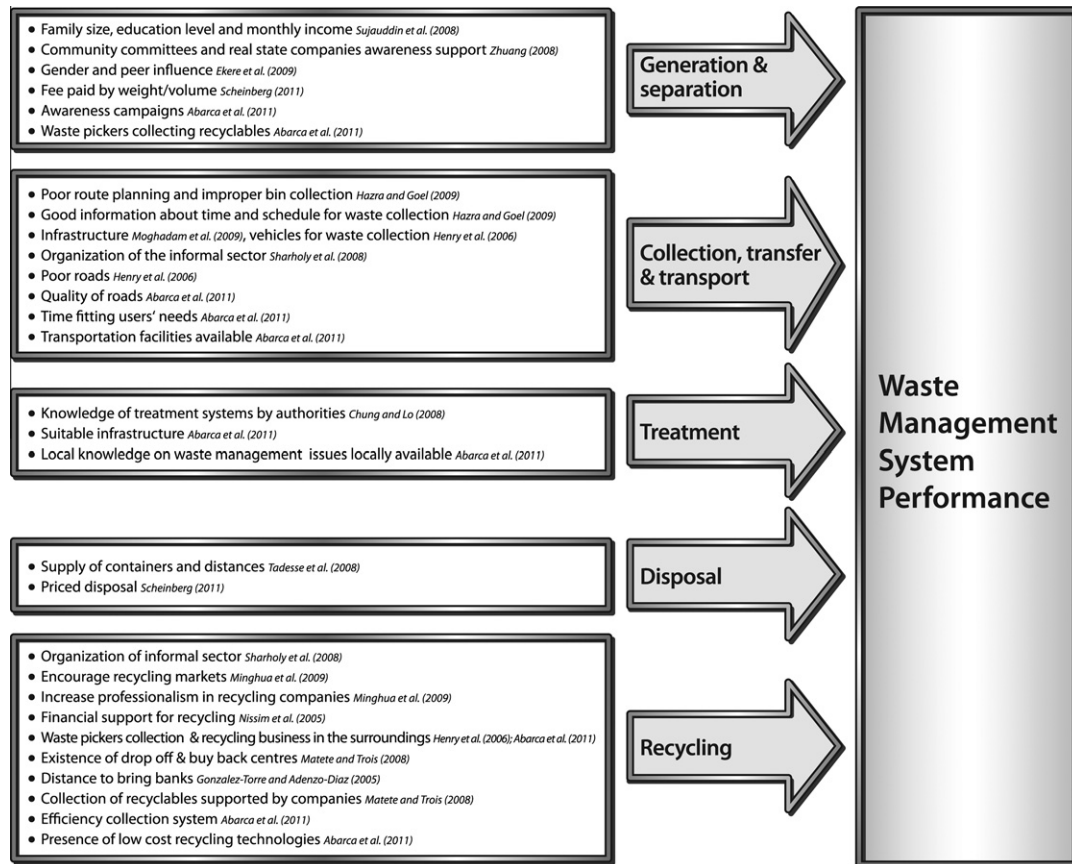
• Family size, education level and monthly income Sujauddin et al. (2008)
• Community committees and real state companies awareness support Zhuang (2008)
• Gender and peer influence Ekere et al. (2009)
• Fee paid by weight/volume Scheinberg (2011)
• Awareness campaigns Abarca et al. (2011)
• Waste pickers collecting recyclables Abarca et al. (2011)

Generation & separation

• Poor route planning and improper bin collection Hazra and Goel (2009)
• Good information about time and schedule for waste collection Hazra and Goel (2009)
• Infrastructure Moghadam et al. (2009), vehicles for waste collection Henry et al. (2006)
• Organization of the informal sector Sharholy et al. (2008)
• Poor roads Henry et al. (2006)
• Quality of roads Abarca et al. (2011)
• Time fitting users' needs Abarca et al. (2011)
• Transportation facilities available Abarca et al. (2011)

Collection, transfer & transport

• Knowledge of treatment systems by authorities Chung and Lo (2008)
• Suitable infrastructure Abarca et al. (2011)
• Local knowledge on waste management issues locally available Abarca et al. (2011)

Treatment

• Supply of containers and distances Tadesse et al. (2008)
• Priced disposal Scheinberg (2011)

Disposal

• Organization of informal sector Sharholy et al. (2008)
• Encourage recycling markets Minghua et al. (2009)
• Increase professionalism in recycling companies Minghua et al. (2009)
• Financial support for recycling Nissim et al. (2005)
• Waste pickers collection & recycling business in the surroundings Henry et al. (2006); Abarca et al. (2011)
• Existence of drop off & buy back centres Matete and Trois (2008)
• Distance to bring banks Gonzalez-Torre and Adenzo-Diaz (2005)
• Collection of recyclables supported by companies Matete and Trois (2008)
• Efficiency collection system Abarca et al. (2011)
• Presence of low cost recycling technologies Abarca et al. (2011)

Recycling

Waste Management System Performance